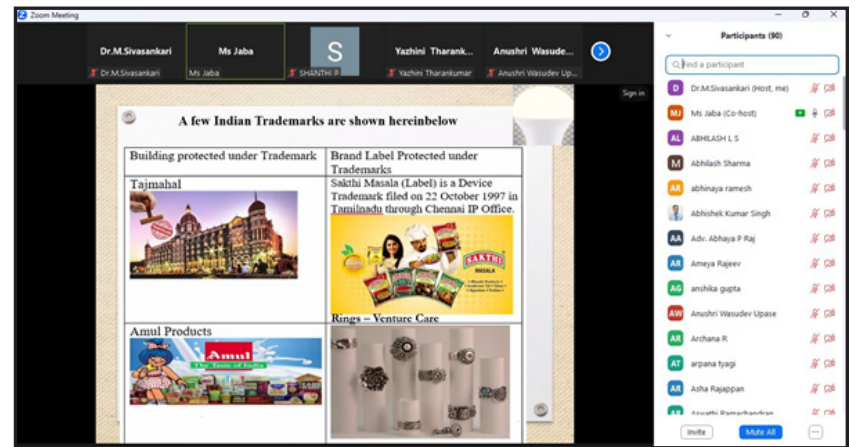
Zoom Meeting

Dr.M.Sivasankari
Dr.M.Sivasankari

Ms Jaba
Ms Jaba

S
SHANTHI P

Yazhini Tharank...
Yazhini Tharankumar

Anushri Wasude...
Anushri Wasudev Up...

Sign in

A few Indian Trademarks are shown hereinbelow

| Building protected under Trademark | Brand Label Protected under Trademarks |
|---|---|
| Tajmahal | Sakthi Masala (Label) is a Device Trademark filed on 22 October 1997 in Tamilnadu through Chennai IP Office. |
| Amul Products | Rings – Venture Care |

SAKTHI
MASALA

Amul
The Taste of India

Participants (90)

Find a participant

D Dr.M.Sivasankari (Host, me)
MJ Ms Jaba (Co-host)
AL ABHILASH L S
M Abhilash Sharma
AR abhinaya ramesh
Abhishek Kumar Singh
AA Adv. Abhaya P Raj
AR Ameya Rajeev
AG anshika gupta
AW Anushri Wasudev Upase
AR Archana R
AT arpana tyagi
AR Asha Rajappan
Aswathi Ramachandran

Invite
Mute All
...